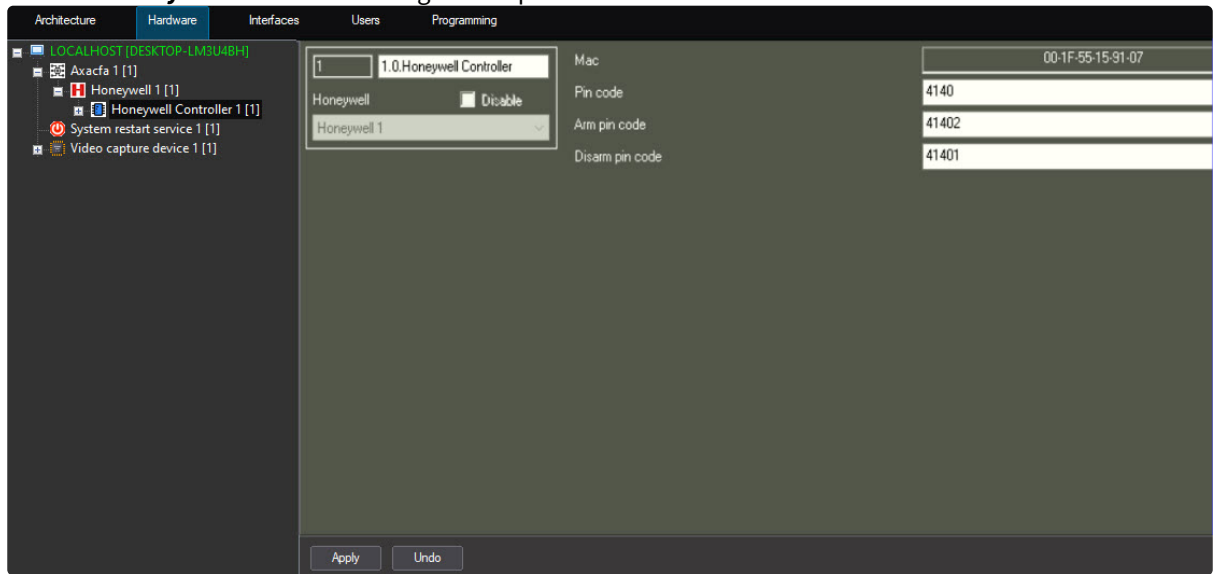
Architecture Hardware Interfaces Users Programming

LOCALHOST [DESKTOP-LM3U4BH]
Axacfa 1 [1]
Honeywell 1 [1]
Honeywell Controller 1 [1]
System restart service 1 [1]
Video capture device 1 [1]

1
1.0.Honeywell Controller
Honeywell
Disable
Honeywell 1

Mac
00-1F-55-15-91-07
Pin code
4140
Arm pin code
41402
Disarm pin code
41401

Apply
Undo